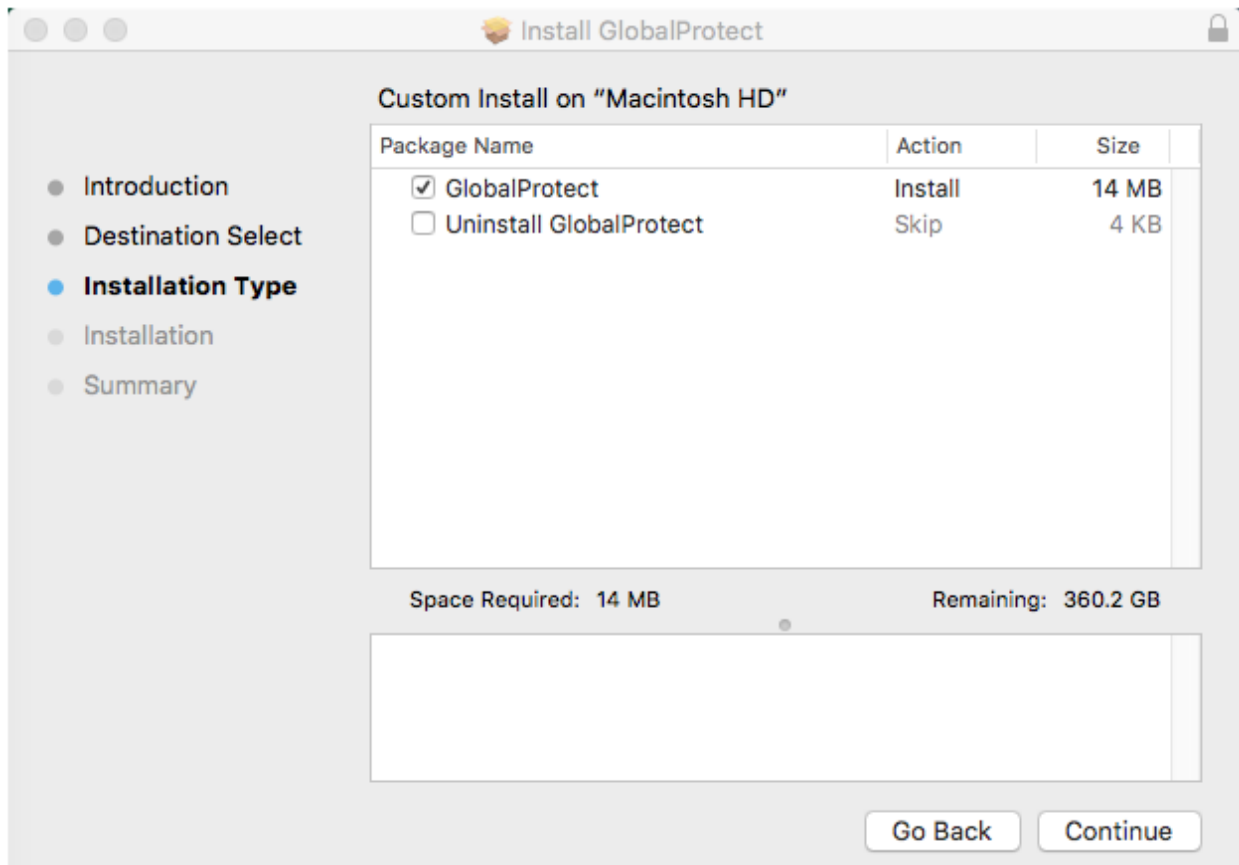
Install GlobalProtect

Introduction
Destination Select
Installation Type
Installation
Summary

Custom Install on "Macintosh HD"

| Package Name | Action | Size |
|---|---|---|
| ☑ GlobalProtect | Install | 14 MB |
| ☐ Uninstall GlobalProtect | Skip | 4 KB |

Space Required: 14 MB

Remaining: 360.2 GB

Go Back

Continue